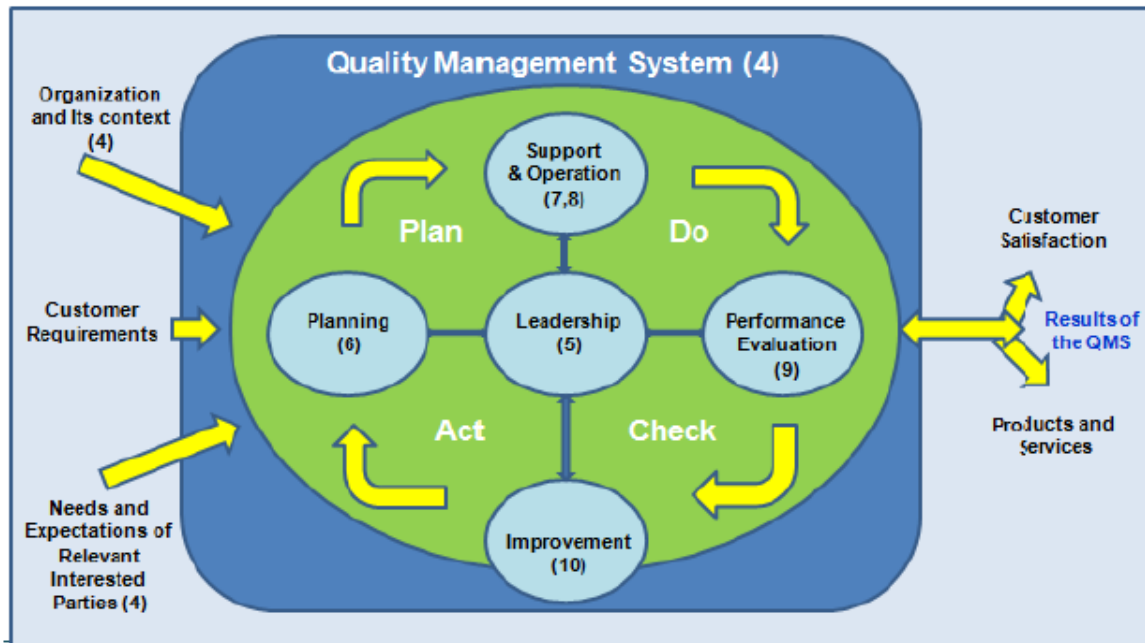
Quality Management System (4)

Organization and Its context (4)

Customer Requirements

Needs and Expectations of Relevant Interested Parties (4)

Support & Operation (7,8)

Plan

Do

Planning (6)

Leadership (5)

Performance Evaluation (9)

Act

Check

Improvement (10)

Customer Satisfaction

Results of the QMS

Products and Services